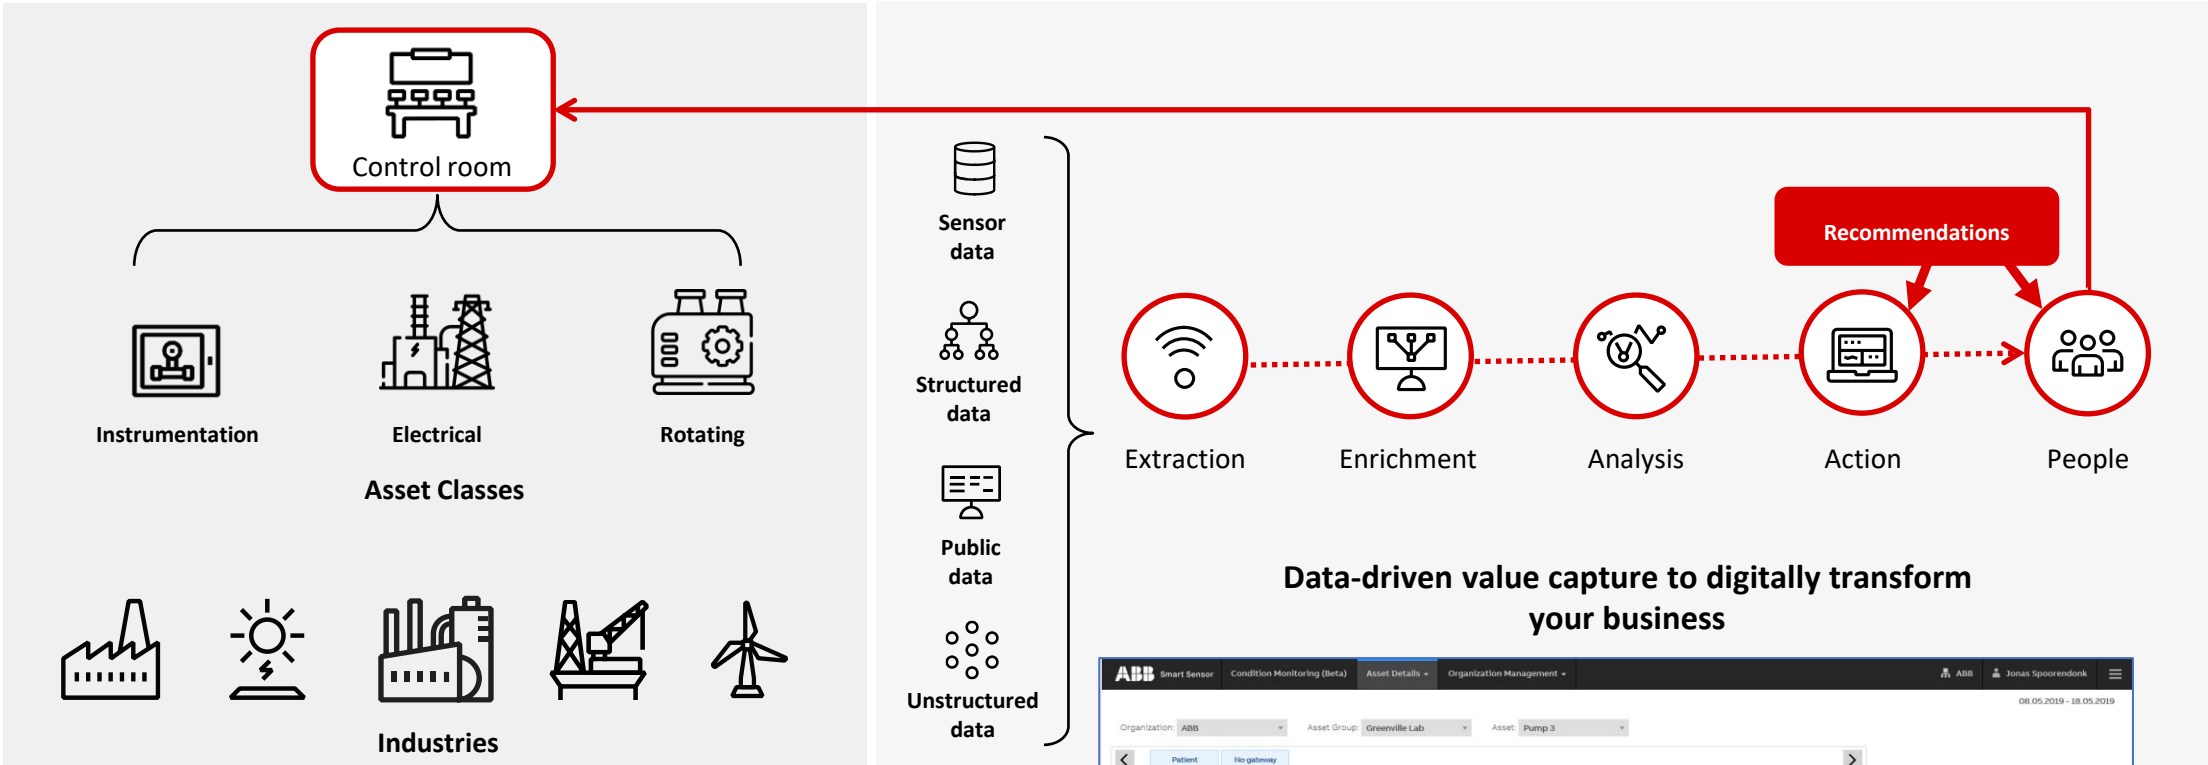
Control room

Instrumentation

Electrical

Rotating

Asset Classes

Industries

Sensor data

Structured data

Public data

Unstructured data

Recommendations

Extraction

Enrichment

Analysis

Action

People

Data-driven value capture to digitally transform your business

ABB Smart Sensor Condition Monitoring (Beta) Asset Details Organization Management ABB Jonas Spoorendonk

08.05.2019 - 18.05.2019

Organization: ABB Asset Group: Greenville Lab Asset: Pump 3

Patient No gateway